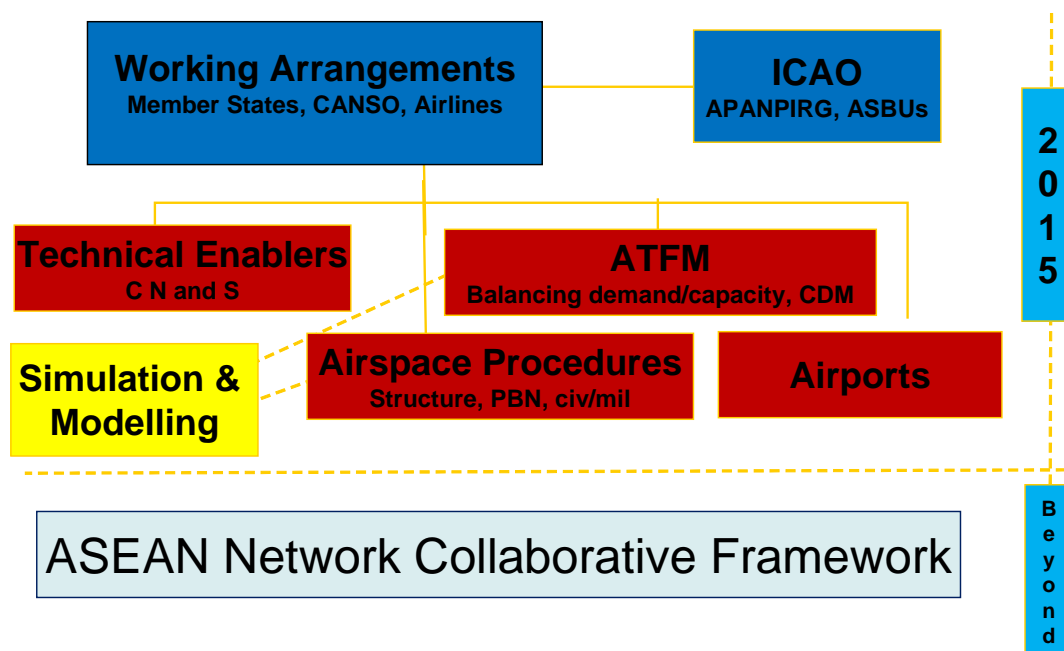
Working Arrangements
Member States, CANSO, Airlines

ICAO
APANPIRG, ASBUs

2
0
1
5

Technical Enablers
C N and S

ATFM
Balancing demand/capacity, CDM

Simulation & Modelling

Airspace Procedures
Structure, PBN, civ/mil

Airports

ASEAN Network Collaborative Framework

B
e
y
o
n
d